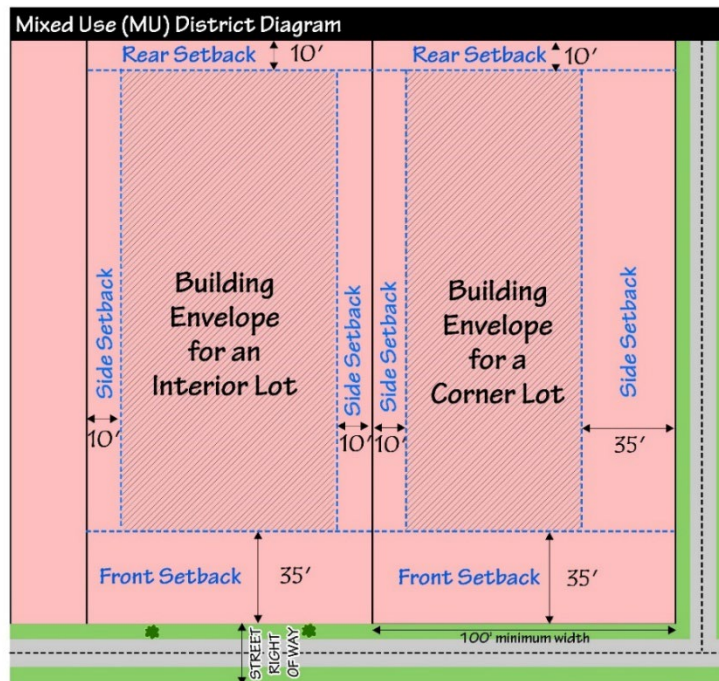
Mixed Use (MU) District Diagram

Rear Setback 10′

Rear Setback 10′

Side Setback

Building Envelope for an Interior Lot

Side Setback

Side Setback

Building Envelope for a Corner Lot

Side Setback

10′

10′

10′

35′

Front Setback 35′

Front Setback 35′

STREET RIGHT OF WAY

100′ minimum width